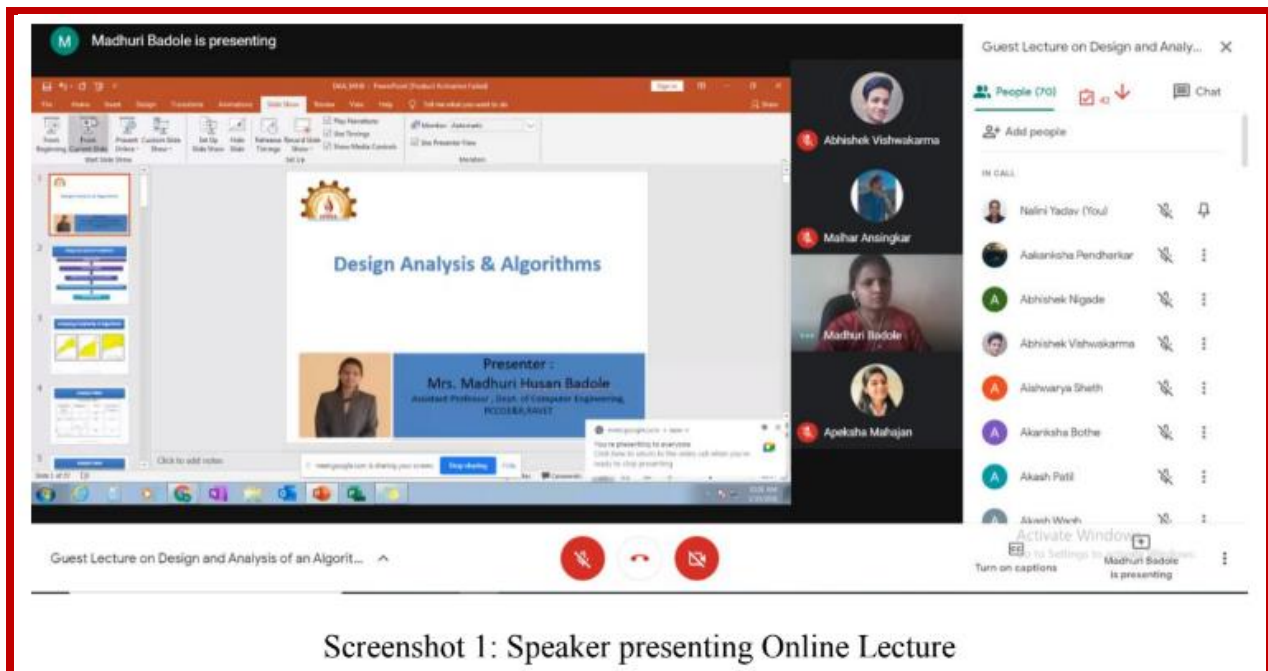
M Madhuri Badole is presenting

Design Analysis & Algorithms

Presenter :
Mrs. Madhuri Husan Badole
Assistant Professor , Dept. of Computer Engineering, PCCOE&R,RAVET

You're presenting to everyone

meet.google.com is sharing your screen. Stop sharing Hide

Click to add notes

Abhishek Vishwakarma
Malhar Ansingkar
Madhuri Badole
Apeksha Mahajan

Guest Lecture on Design and Analy... ×

People (70) 42 Chat

Add people

IN CALL

Nalini Yadav (You)
Aakanksha Pendharkar
Abhishek Nigade
Abhishek Vishwakarma
Aishwarya Sheth
Akanksha Bothe
Akash Patil
Akash Wagh

Activate Windows
Go to Settings to activate Windows.

Guest Lecture on Design and Analysis of an Algorit... ^

Turn on captions

Madhuri Badole is presenting

Screenshot 1: Speaker presenting Online Lecture